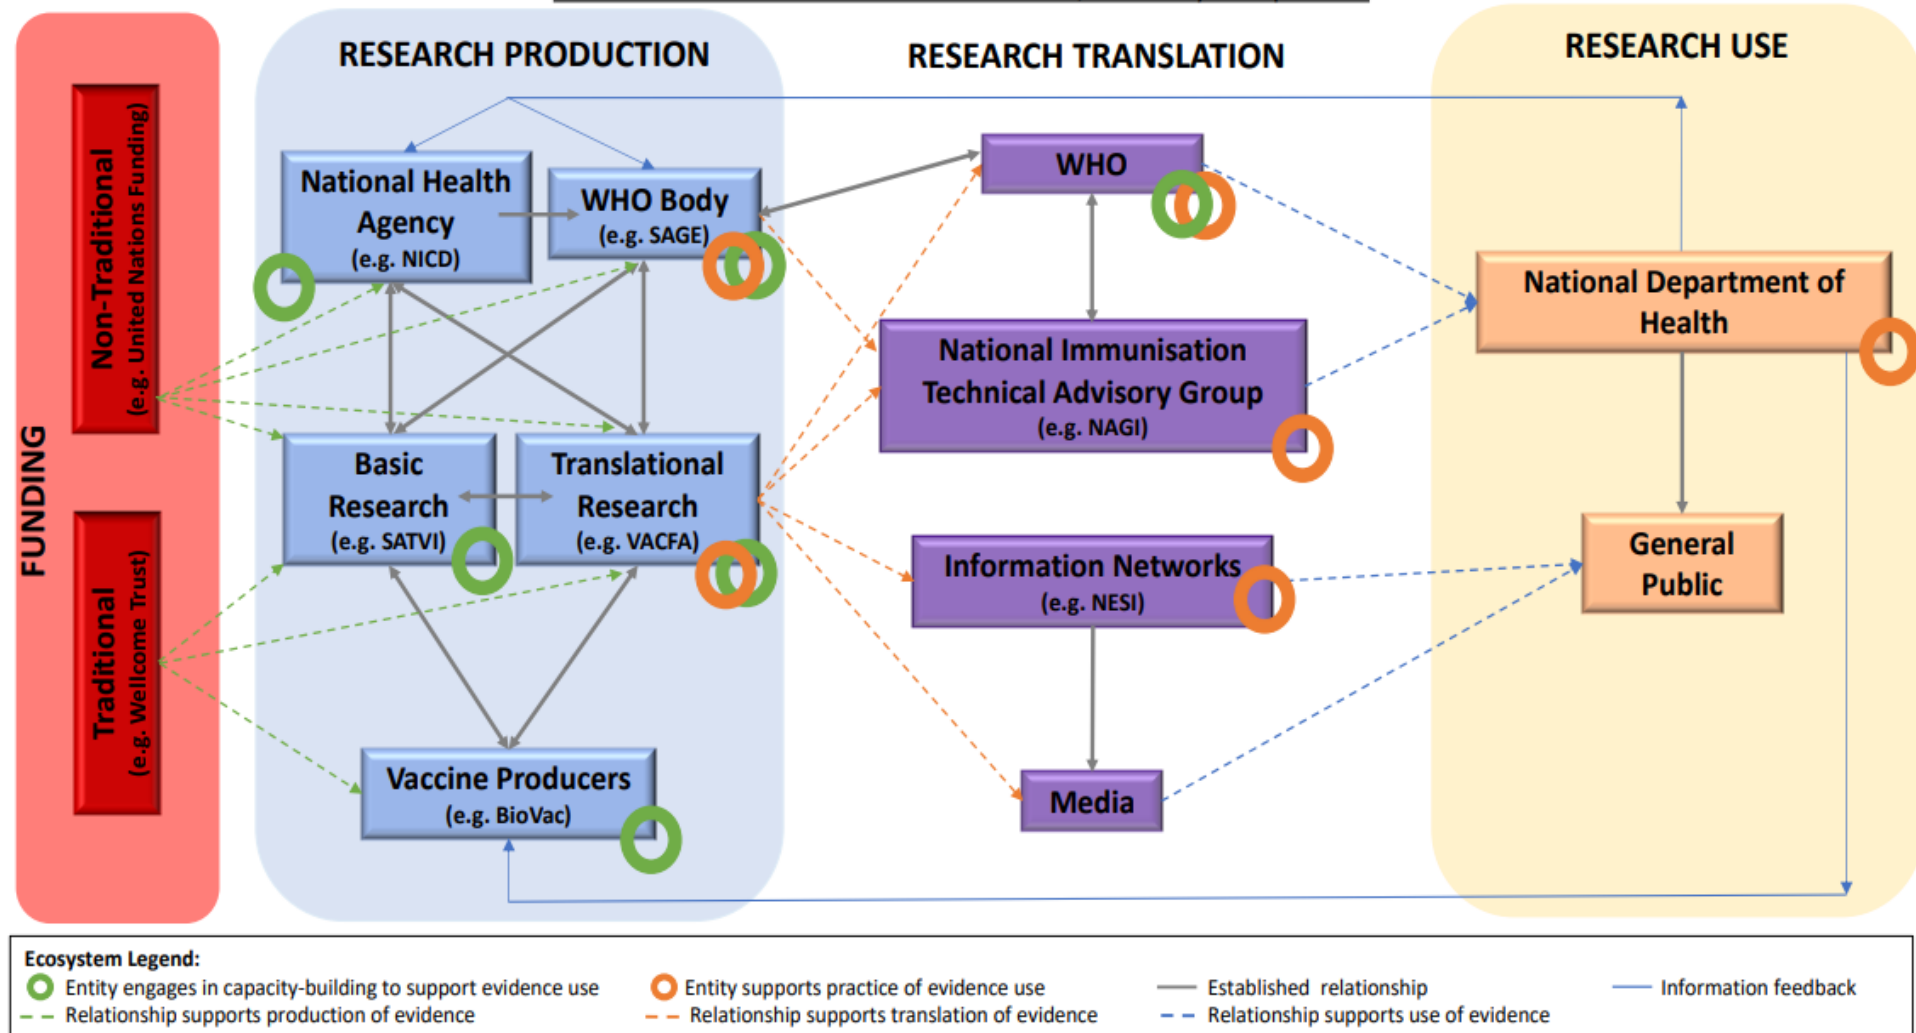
FUNDING

Non-Traditional (e.g. United Nations Funding)

Traditional (e.g. Wellcome Trust)

RESEARCH PRODUCTION

National Health Agency (e.g. NICD)

WHO Body (e.g. SAGE)

Basic Research (e.g. SATVI)

Translational Research (e.g. VACFA)

Vaccine Producers (e.g. BioVac)

RESEARCH TRANSLATION

WHO

National Immunisation Technical Advisory Group (e.g. NAGI)

Information Networks (e.g. NESI)

Media

RESEARCH USE

National Department of Health

General Public

Ecosystem Legend:
Entity engages in capacity-building to support evidence use
Relationship supports production of evidence
Entity supports practice of evidence use
Relationship supports translation of evidence
Established relationship
Relationship supports use of evidence
Information feedback